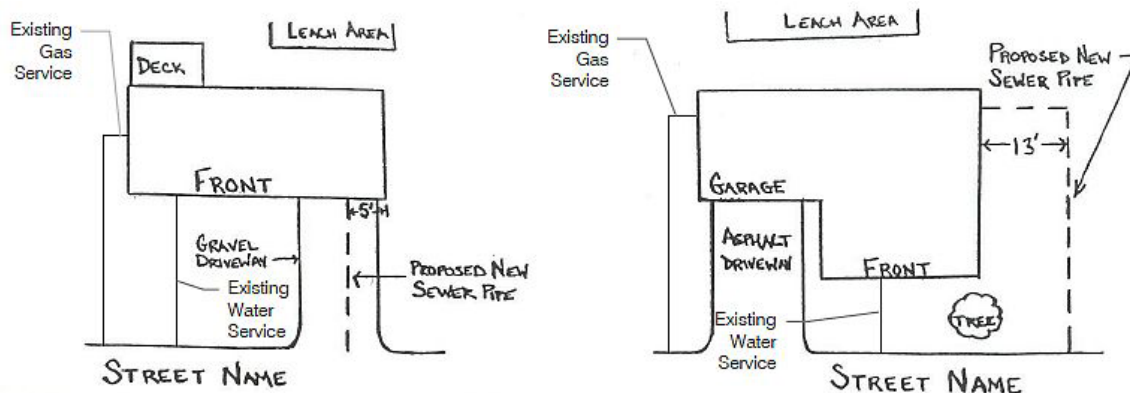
Existing Gas Service

LEACH AREA

DECK

FRONT

5'

GRAVEL DRIVEWAY

Existing Water Service

PROPOSED NEW SEWER PIPE

STREET NAME

LEACH AREA

Existing Gas Service

PROPOSED NEW SEWER PIPE

13'

GARAGE

ASPHALT DRIVEWAY

FRONT

Existing Water Service

TREE

STREET NAME